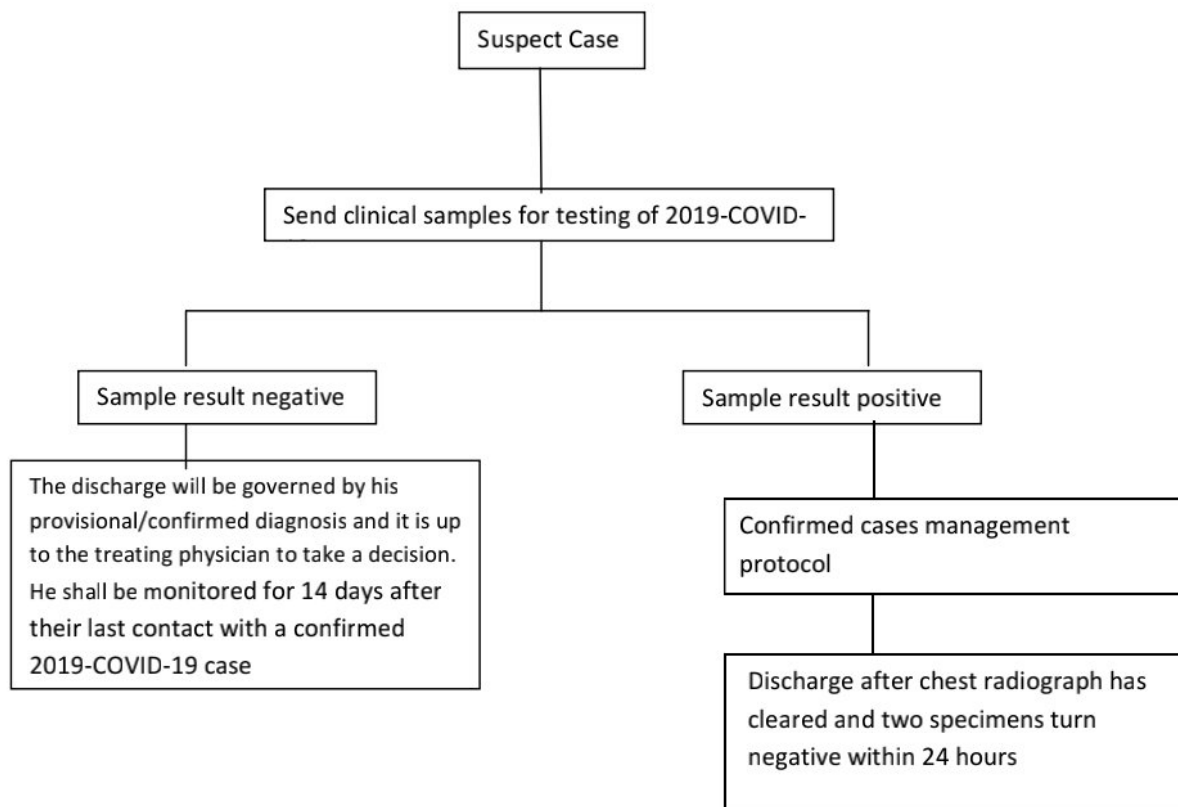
Suspect Case

Send clinical samples for testing of 2019-COVID-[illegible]

Sample result negative

Sample result positive

The discharge will be governed by his provisional/confirmed diagnosis and it is up to the treating physician to take a decision. He shall be monitored for 14 days after their last contact with a confirmed 2019-COVID-19 case

Confirmed cases management protocol

Discharge after chest radiograph has cleared and two specimens turn negative within 24 hours